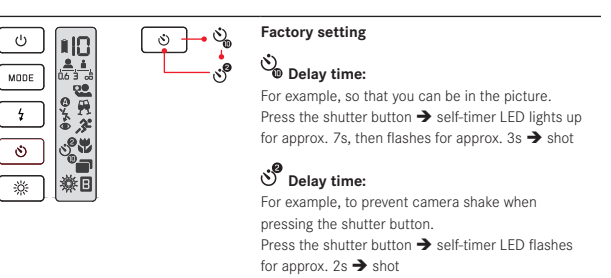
MODE

Factory setting

Delay time:

For example, so that you can be in the picture. Press the shutter button ➔ self-timer LED lights up for approx. 7s, then flashes for approx. 3s ➔ shot

Delay time:

For example, to prevent camera shake when pressing the shutter button.

Press the shutter button ➔ self-timer LED flashes for approx. 2s ➔ shot